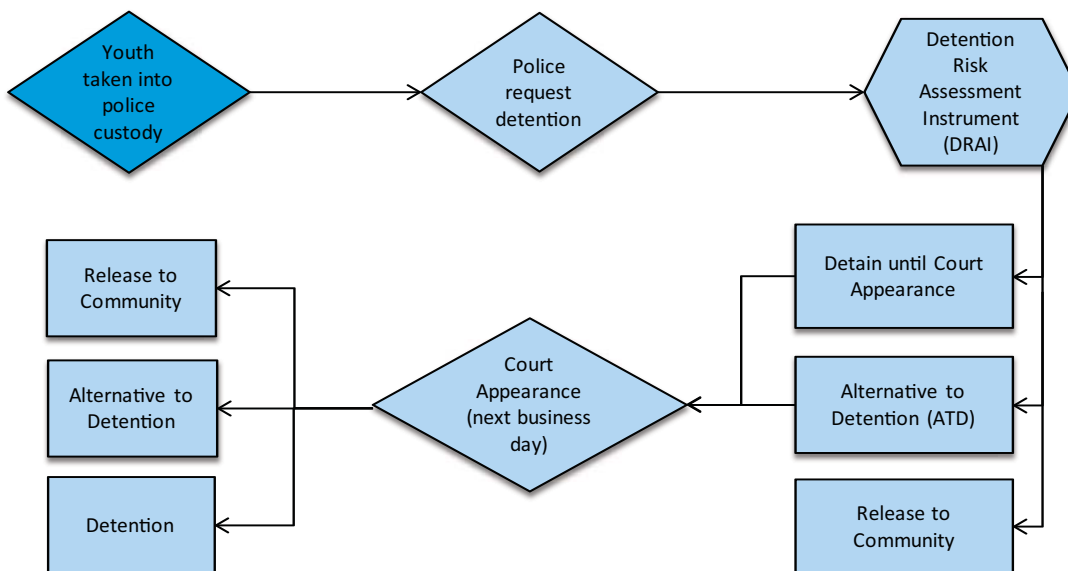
Youth taken into police custody

Police request detention

Detention Risk Assessment Instrument (DRAI)

Detain until Court Appearance

Alternative to Detention (ATD)

Release to Community

Court Appearance (next business day)

Release to Community

Alternative to Detention

Detention